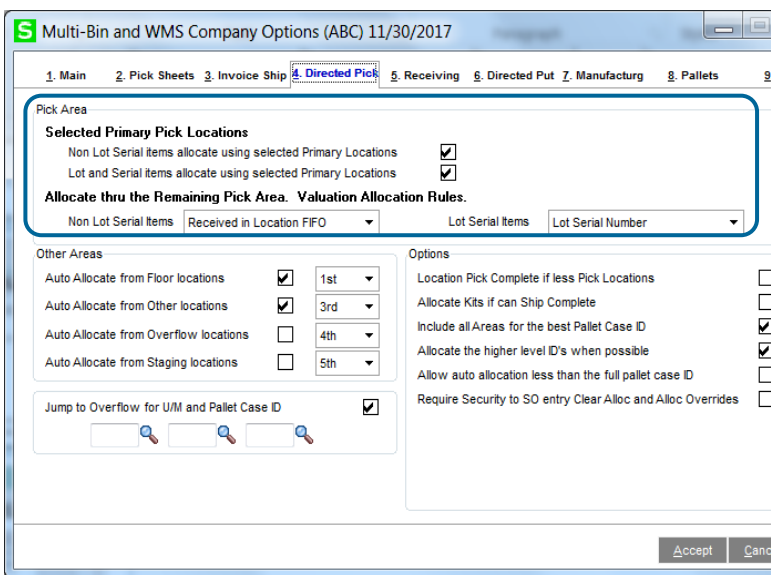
S Multi-Bin and WMS Company Options (ABC) 11/30/2017

1. Main 2. Pick Sheets 3. Invoice Ship 4. Directed Pick 5. Receiving 6. Directed Put 7. Manufacturg 8. Pallets 9

Pick Area

Selected Primary Pick Locations

Non Lot Serial items allocate using selected Primary Locations

Lot and Serial items allocate using selected Primary Locations

Allocate thru the Remaining Pick Area. Valuation Allocation Rules.

Non Lot Serial Items Received in Location FIFO Lot Serial Items Lot Serial Number

Other Areas

Auto Allocate from Floor locations 1st

Auto Allocate from Other locations 3rd

Auto Allocate from Overflow locations 4th

Auto Allocate from Staging locations 5th

Jump to Overflow for U/M and Pallet Case ID

Options

Location Pick Complete if less Pick Locations

Allocate Kits if can Ship Complete

Include all Areas for the best Pallet Case ID

Allocate the higher level ID's when possible

Allow auto allocation less than the full pallet case ID

Require Security to SO entry Clear Alloc and Alloc Overrides

Accept Canc